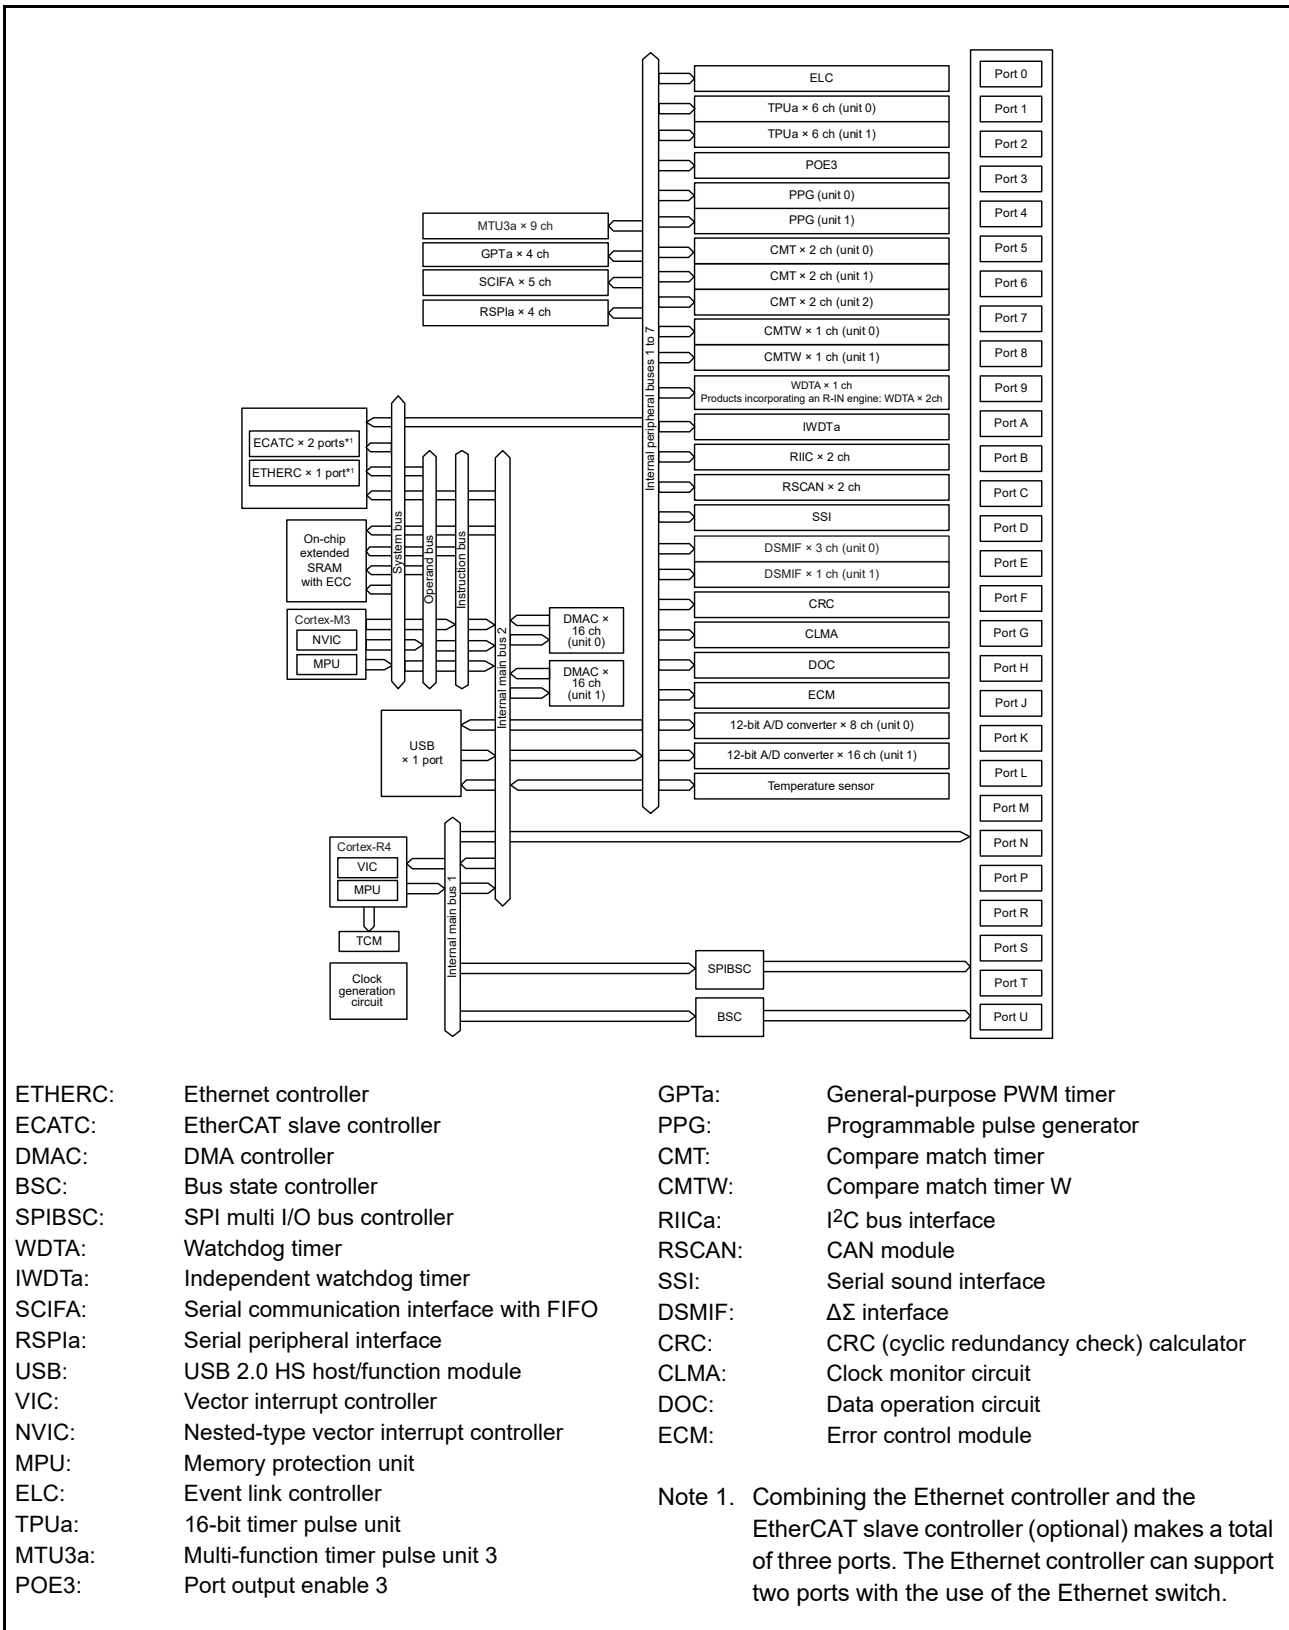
ELC
TPUa × 6 ch (unit 0)
TPUa × 6 ch (unit 1)
POE3
PPG (unit 0)
PPG (unit 1)
CMT × 2 ch (unit 0)
CMT × 2 ch (unit 1)
CMT × 2 ch (unit 2)
CMTW × 1 ch (unit 0)
CMTW × 1 ch (unit 1)
WDTA × 1 ch
Products incorporating an R-IN engine: WDTA × 2ch
IWDTa
RIIC × 2 ch
RSCAN × 2 ch
SSI
DSMIF × 3 ch (unit 0)
DSMIF × 1 ch (unit 1)
CRC
CLMA
DOC
ECM
12-bit A/D converter × 8 ch (unit 0)
12-bit A/D converter × 16 ch (unit 1)
Temperature sensor

Port 0
Port 1
Port 2
Port 3
Port 4
Port 5
Port 6
Port 7
Port 8
Port 9
Port A
Port B
Port C
Port D
Port E
Port F
Port G
Port H
Port J
Port K
Port L
Port M
Port N
Port P
Port R
Port S
Port T
Port U

MTU3a × 9 ch
GPTa × 4 ch
SCIFA × 5 ch
RSPIa × 4 ch

Internal peripheral buses 1 to 7

ECATC × 2 ports*1
ETHERC × 1 port*1
On-chip extended SRAM with ECC
System bus
Operand bus
Instruction bus
Internal main bus 2
Cortex-M3
NVIC
MPU
DMAC × 16 ch (unit 0)
DMAC × 16 ch (unit 1)
USB × 1 port
Cortex-R4
VIC
MPU
TCM
Clock generation circuit
Internal main bus 1
SPIBSC
BSC

ETHERC: Ethernet controller
ECATC: EtherCAT slave controller
DMAC: DMA controller
BSC: Bus state controller
SPIBSC: SPI multi I/O bus controller
WDTA: Watchdog timer
IWDTa: Independent watchdog timer
SCIFA: Serial communication interface with FIFO
RSPIa: Serial peripheral interface
USB: USB 2.0 HS host/function module
VIC: Vector interrupt controller
NVIC: Nested-type vector interrupt controller
MPU: Memory protection unit
ELC: Event link controller
TPUa: 16-bit timer pulse unit
MTU3a: Multi-function timer pulse unit 3
POE3: Port output enable 3

GPTa: General-purpose PWM timer
PPG: Programmable pulse generator
CMT: Compare match timer
CMTW: Compare match timer W
RIICa: I$^2$C bus interface
RSCAN: CAN module
SSI: Serial sound interface
DSMIF: ΔΣ interface
CRC: CRC (cyclic redundancy check) calculator
CLMA: Clock monitor circuit
DOC: Data operation circuit
ECM: Error control module

Note 1. Combining the Ethernet controller and the EtherCAT slave controller (optional) makes a total of three ports. The Ethernet controller can support two ports with the use of the Ethernet switch.